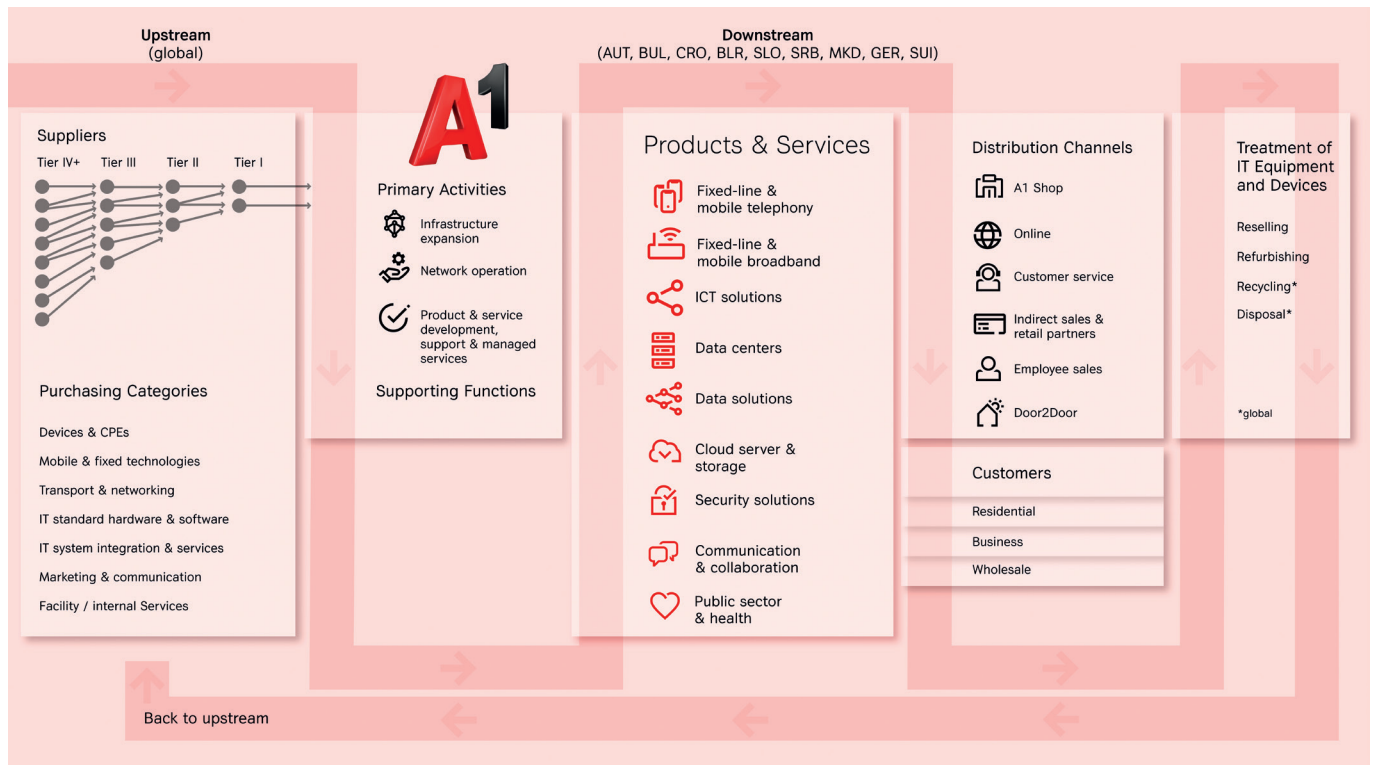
Upstream
(global)

Downstream
(AUT, BUL, CRO, BLR, SLO, SRB, MKD, GER, SUI)

Suppliers
Tier IV+ Tier III Tier II Tier I

Purchasing Categories
Devices & CPEs
Mobile & fixed technologies
Transport & networking
IT standard hardware & software
IT system integration & services
Marketing & communication
Facility / internal Services

A1

Primary Activities
Infrastructure expansion
Network operation
Product & service development, support & managed services

Supporting Functions

Products & Services
Fixed-line & mobile telephony
Fixed-line & mobile broadband
ICT solutions
Data centers
Data solutions
Cloud server & storage
Security solutions
Communication & collaboration
Public sector & health

Distribution Channels
A1 Shop
Online
Customer service
Indirect sales & retail partners
Employee sales
Door2Door

Customers
Residential
Business
Wholesale

Treatment of IT Equipment and Devices
Reselling
Refurbishing
Recycling*
Disposal*

*global

Back to upstream